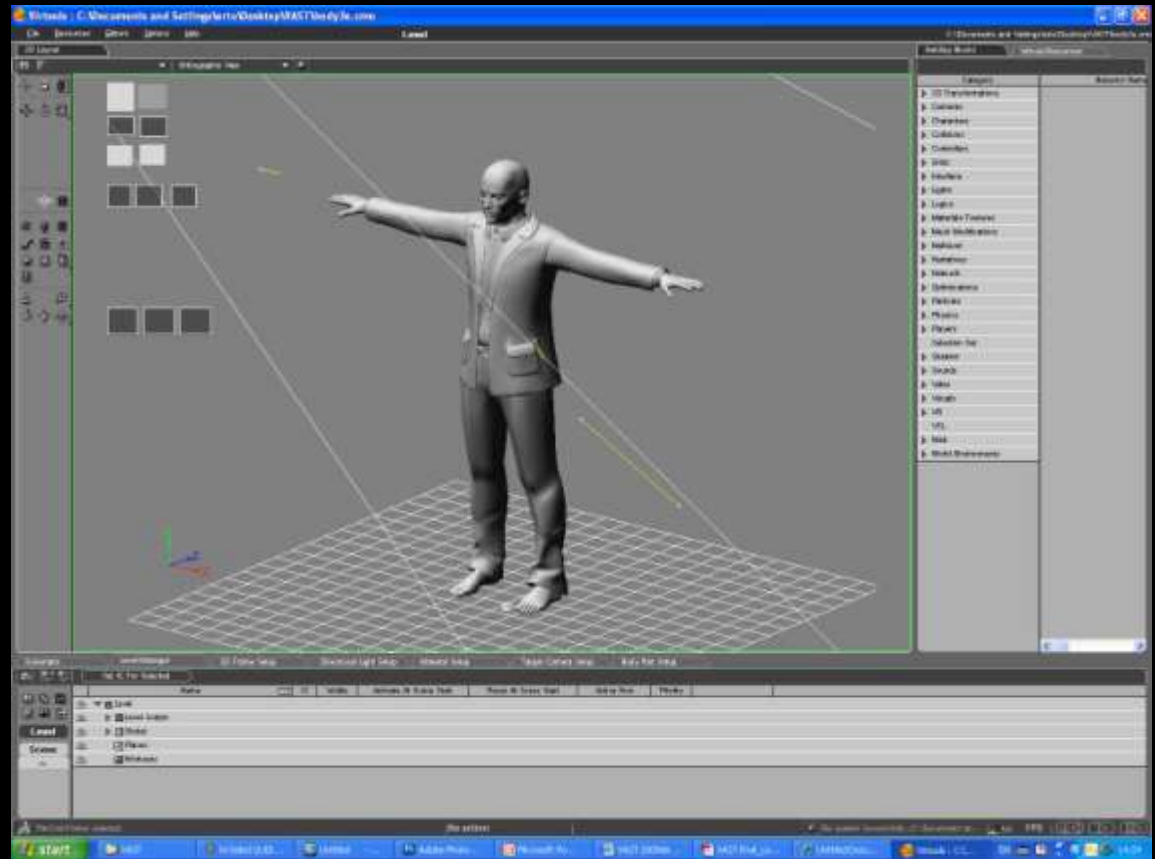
Virtools : C:\Documents and Settings\arts\Desktop\MAST\body3c.cmo

File Resources Editors Options Help

Level

3D Layout

Orthographic View

Building Blocks

Category

3D Transformations
Cameras
Characters
Collisions
Controllers
Grids
Interface
Lights
Logics
Materials-Textures
Mesh Modifications
Mathsnet
Narratives
Network
Optimizations
Particles
Physics
Players
Selection Set
Shaders
Sounds
Video
Visuals
VR
VSL
Web
World Environments

Level Manager

3D Frame Setup

Directional Light Setup

Material Setup

Name

Level

Level Scripts

Global

Places

Level

Scenes

start

14:29